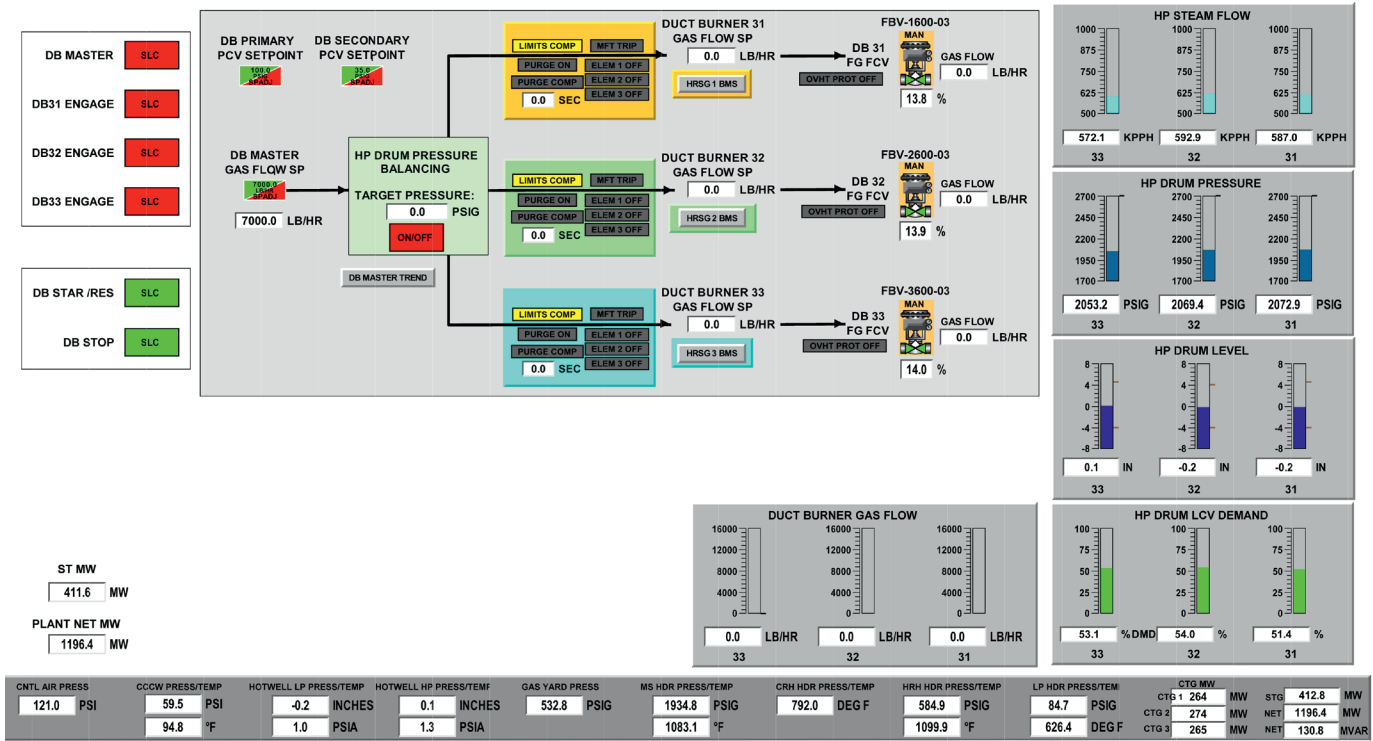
DB MASTER SLC
DB31 ENGAGE SLC
DB32 ENGAGE SLC
DB33 ENGAGE SLC

DB STAR /RES SLC
DB STOP SLC

DB PRIMARY PCV SETPOINT
100.0 PSIG SPADJ

DB SECONDARY PCV SETPOINT
35.0 PSIG SPADJ

DB MASTER GAS FLOW SP
7000.0 LB/HR SPADJ
7000.0 LB/HR

HP DRUM PRESSURE BALANCING
TARGET PRESSURE:
0.0 PSIG
ON/OFF

DB MASTER TREND

LIMITS COMP MFT TRIP
PURGE ON ELEM 1 OFF
PURGE COMP ELEM 2 OFF
ELEM 3 OFF
0.0 SEC

DUCT BURNER 31 GAS FLOW SP
0.0 LB/HR
HRSG 1 BMS
DB 31 FG FCV
OVHT PROT OFF
FBV-1600-03
MAN
13.8 %
GAS FLOW
0.0 LB/HR

LIMITS COMP MFT TRIP
PURGE ON ELEM 1 OFF
PURGE COMP ELEM 2 OFF
ELEM 3 OFF
0.0 SEC

DUCT BURNER 32 GAS FLOW SP
0.0 LB/HR
HRSG 2 BMS
DB 32 FG FCV
OVHT PROT OFF
FBV-2600-03
MAN
13.9 %
GAS FLOW
0.0 LB/HR

LIMITS COMP MFT TRIP
PURGE ON ELEM 1 OFF
PURGE COMP ELEM 2 OFF
ELEM 3 OFF
0.0 SEC

DUCT BURNER 33 GAS FLOW SP
0.0 LB/HR
HRSG 3 BMS
DB 33 FG FCV
OVHT PROT OFF
FBV-3600-03
MAN
14.0 %
GAS FLOW
0.0 LB/HR

HP STEAM FLOW
1000 875 750 625 500
572.1 KPPH 592.9 KPPH 587.0 KPPH
33 32 31

HP DRUM PRESSURE
2700 2450 2200 1950 1700
2053.2 PSIG 2069.4 PSIG 2072.9 PSIG
33 32 31

HP DRUM LEVEL
8 4 0 -4 -8
0.1 IN -0.2 IN -0.2 IN
33 32 31

DUCT BURNER GAS FLOW
16000 12000 8000 4000 0
0.0 LB/HR 0.0 LB/HR 0.0 LB/HR
33 32 31

HP DRUM LCV DEMAND
100 75 50 25 0
53.1 %DMD 54.0 % 51.4 %
33 32 31

ST MW
411.6 MW

PLANT NET MW
1196.4 MW

CNTL AIR PRESS
121.0 PSI

CCCW PRESS/TEMP
59.5 PSI
94.8 °F

HOTWELL LP PRESS/TEMP
-0.2 INCHES
1.0 PSIA

HOTWELL HP PRESS/TEMP
0.1 INCHES
1.3 PSIA

GAS YARD PRESS
532.8 PSIG

MS HDR PRESS/TEMP
1934.8 PSIG
1083.1 °F

CRH HDR PRESS/TEMP
792.0 DEG F

HRH HDR PRESS/TEMP
584.9 PSIG
1099.9 °F

LP HDR PRESS/TEMP
84.7 PSIG
626.4 DEG F

CTG MW
CTG 1 264 MW
CTG 2 274 MW
CTG 3 265 MW
STG 412.8 MW
NET 1196.4 MW
NET 130.8 MVAR